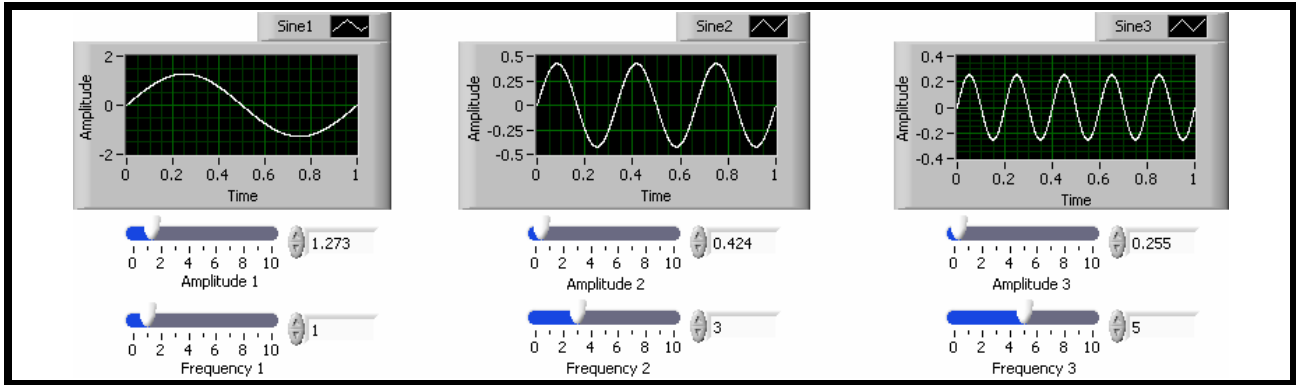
Sine1

Amplitude
2
0
-2
0 0.2 0.4 0.6 0.8 1
Time

0 2 4 6 8 10
1.273
Amplitude 1

0 2 4 6 8 10
1
Frequency 1

Sine2

Amplitude
0.5
0.25
0
-0.25
-0.5
0 0.2 0.4 0.6 0.8 1
Time

0 2 4 6 8 10
0.424
Amplitude 2

0 2 4 6 8 10
3
Frequency 2

Sine3

Amplitude
0.4
0.2
0
-0.2
-0.4
0 0.2 0.4 0.6 0.8 1
Time

0 2 4 6 8 10
0.255
Amplitude 3

0 2 4 6 8 10
5
Frequency 3